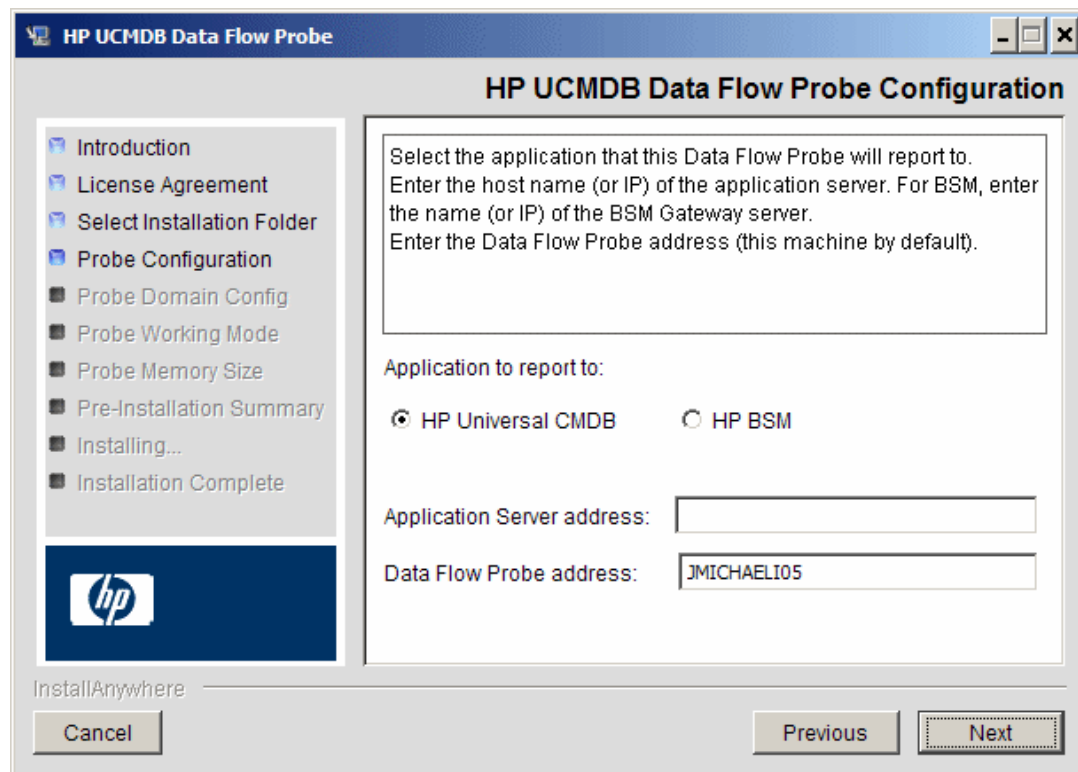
HP UCMDB Data Flow Probe

HP UCMDB Data Flow Probe Configuration

Introduction
License Agreement
Select Installation Folder
Probe Configuration
Probe Domain Config
Probe Working Mode
Probe Memory Size
Pre-Installation Summary
Installing...
Installation Complete

hp

Select the application that this Data Flow Probe will report to.
Enter the host name (or IP) of the application server. For BSM, enter the name (or IP) of the BSM Gateway server.
Enter the Data Flow Probe address (this machine by default).

Application to report to:

HP Universal CMDB HP BSM

Application Server address:

Data Flow Probe address: JMICHAELI05

InstallAnywhere

Cancel

Previous Next